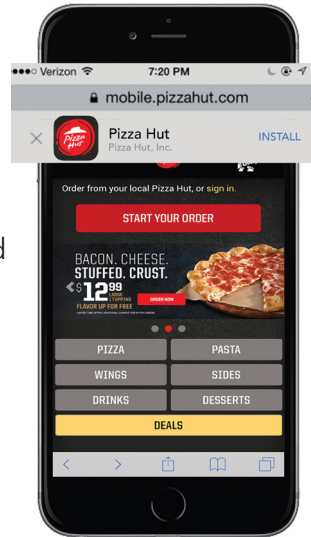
●●●○○ Verizon
7:20 PM
mobile.pizzahut.com

Pizza Hut
Pizza Hut, Inc.
INSTALL

Order from your local Pizza Hut, or sign in.

START YOUR ORDER

BACON. CHEESE. STUFFED. CRUST.
$12.99
LARGE 1-TOPPING
FLAVOR UP FOR FREE
ORDER NOW

PIZZA
PASTA
WINGS
SIDES
DRINKS
DESSERTS
DEALS